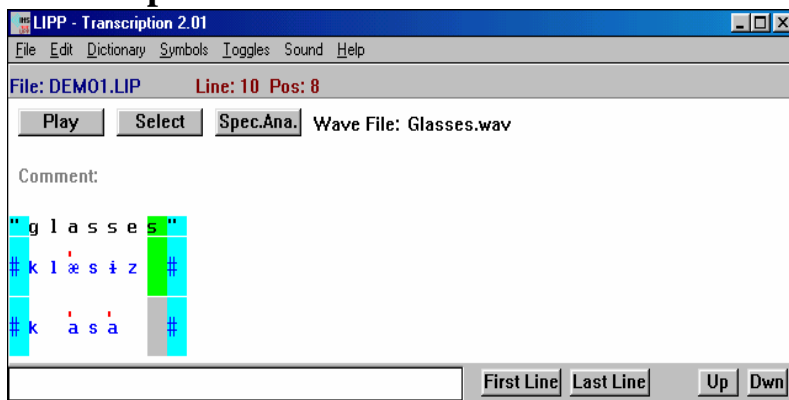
LIPP - Transcription 2.01

File Edit Dictionary Symbols Toggles Sound Help

File: DEMO1.LIP Line: 10 Pos: 8

Play Select Spec.Ana. Wave File: Glasses.wav

Comment:

" g l a s s e s "

# k l ˈæ s ɨ z #

# k ˈa s ˈa #

First Line Last Line Up Dwn